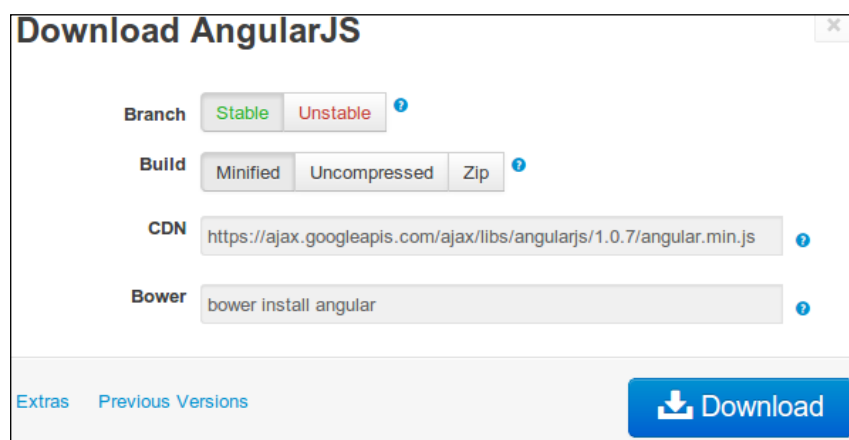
Download AngularJS

×

Branch Stable Unstable ?

Build Minified Uncompressed Zip ?

CDN https://ajax.googleapis.com/ajax/libs/angularjs/1.0.7/angular.min.js ?

Bower bower install angular ?

Extras Previous Versions

Download